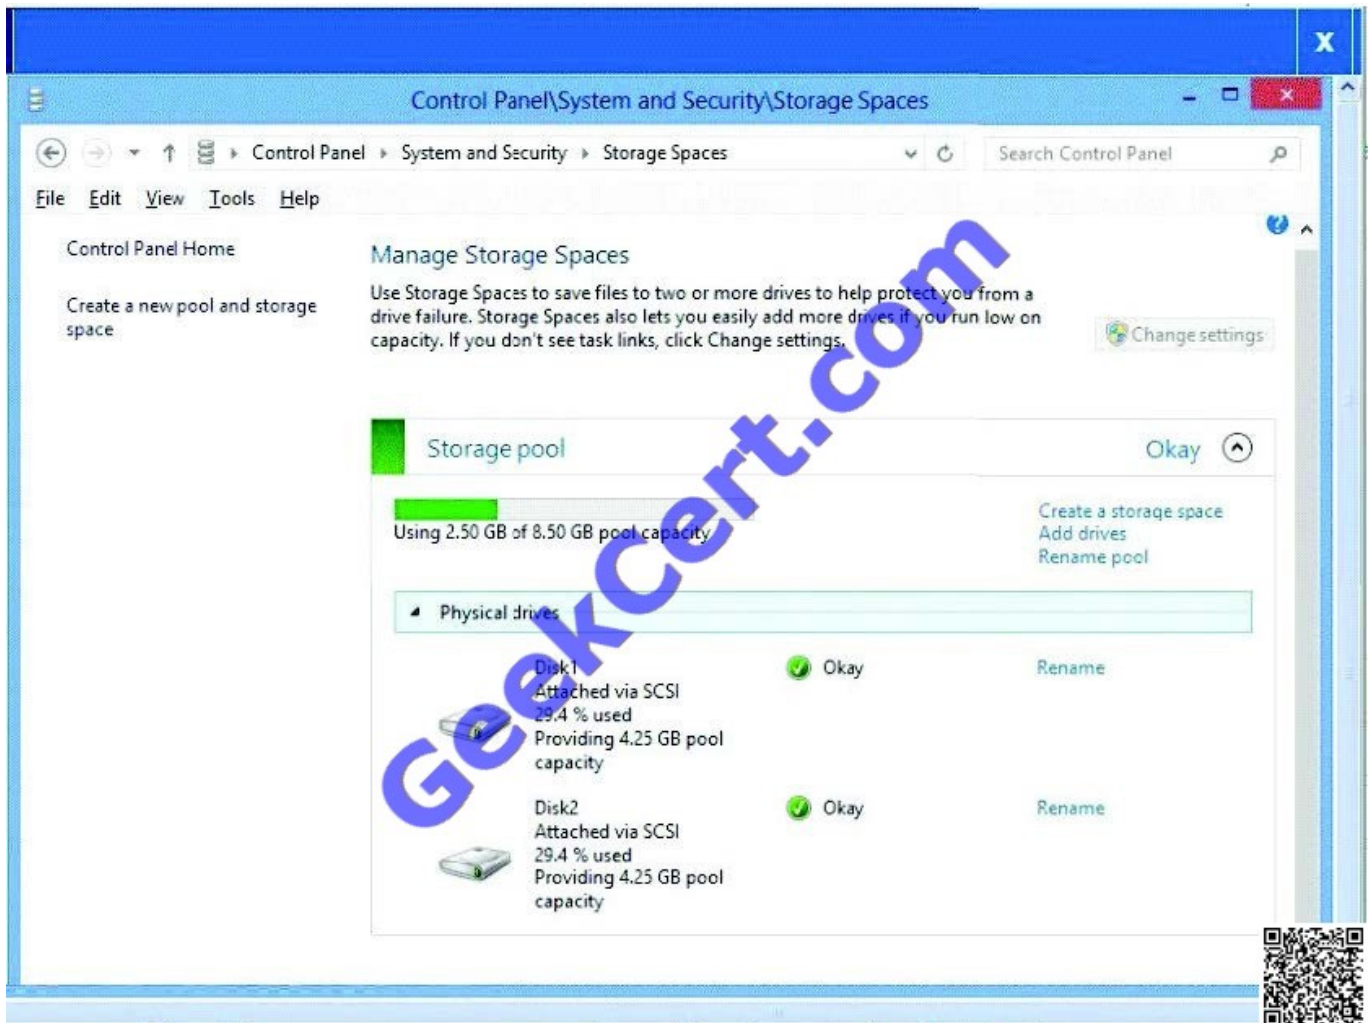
X

Control Panel\System and Security\Storage Spaces

Control Panel ▸ System and Security ▸ Storage Spaces

Search Control Panel

File Edit View Tools Help

Control Panel Home

Create a new pool and storage space

Manage Storage Spaces

Use Storage Spaces to save files to two or more drives to help protect you from a drive failure. Storage Spaces also lets you easily add more drives if you run low on capacity. If you don't see task links, click Change settings.

Change settings

Storage pool

Okay

Using 2.50 GB of 8.50 GB pool capacity

Create a storage space
Add drives
Rename pool

Physical drives

Disk1
Attached via SCSI
29.4 % used
Providing 4.25 GB pool capacity

Okay

Rename

Disk2
Attached via SCSI
29.4 % used
Providing 4.25 GB pool capacity

Okay

Rename

GeekCert.com